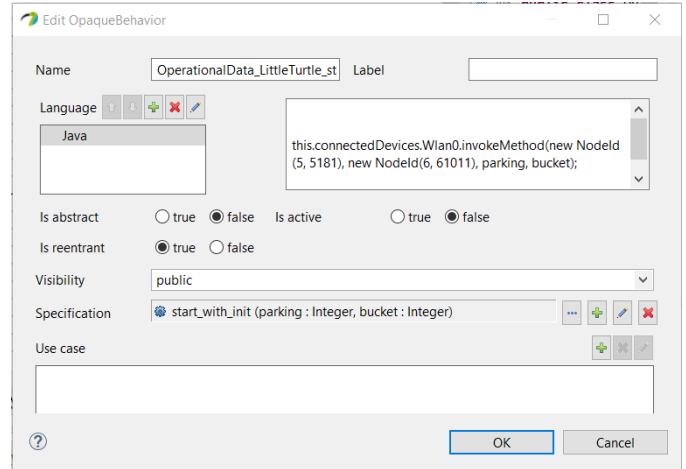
Edit OpaqueBehavior

Name OperationalData_LittleTurtle_st Label

Language

Java

this.connectedDevices.Wlan0.invokeMethod(new NodeId(5, 5181), new NodeId(6, 61011), parking, bucket);

Is abstract true false Is active true false

Is reentrant true false

Visibility public

Specification start_with_init (parking : Integer, bucket : Integer)

Use case

OK Cancel